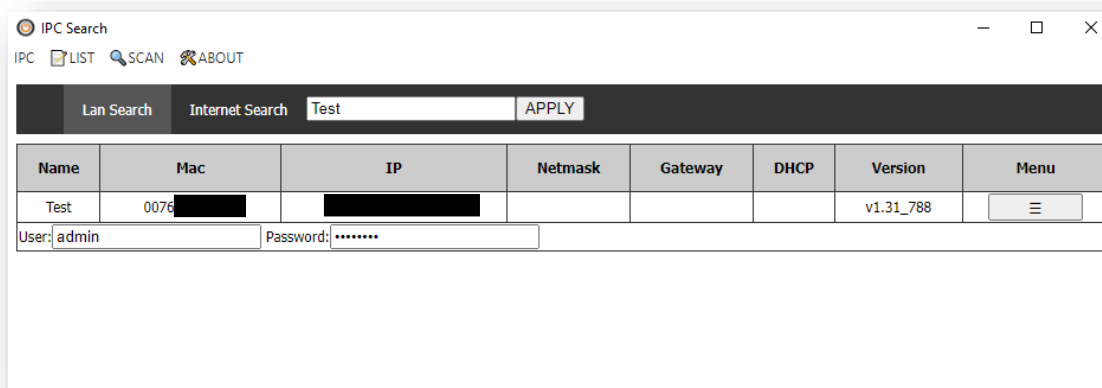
IPC Search

IPC LIST SCAN ABOUT

Lan Search Internet Search Test APPLY

| Name | Mac | IP | Netmask | Gateway | DHCP | Version | Menu |
|---|---|---|---|---|---|---|---|
| Test | 0076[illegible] | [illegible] | | | | v1.31_788 | ☰ |

User: admin Password: ••••••••